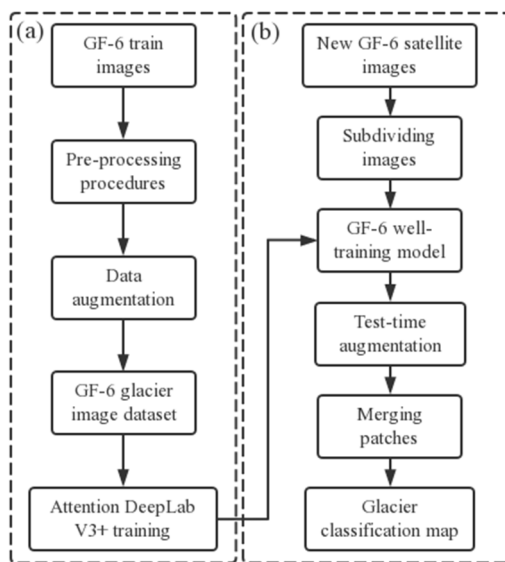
(a)

GF-6 train images

Pre-processing procedures

Data augmentation

GF-6 glacier image dataset

Attention DeepLab V3+ training

(b)

New GF-6 satellite images

Subdividing images

GF-6 well-training model

Test-time augmentation

Merging patches

Glacier classification map